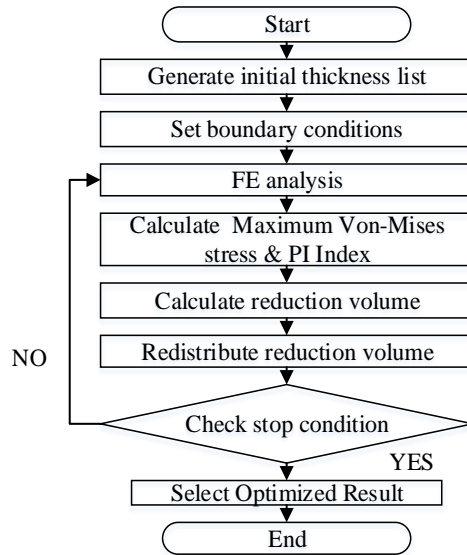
Start

Generate initial thickness list

Set boundary conditions

FE analysis

Calculate Maximum Von-Mises stress & PI Index

Calculate reduction volume

Redistribute reduction volume

NO

Check stop condition

YES

Select Optimized Result

End